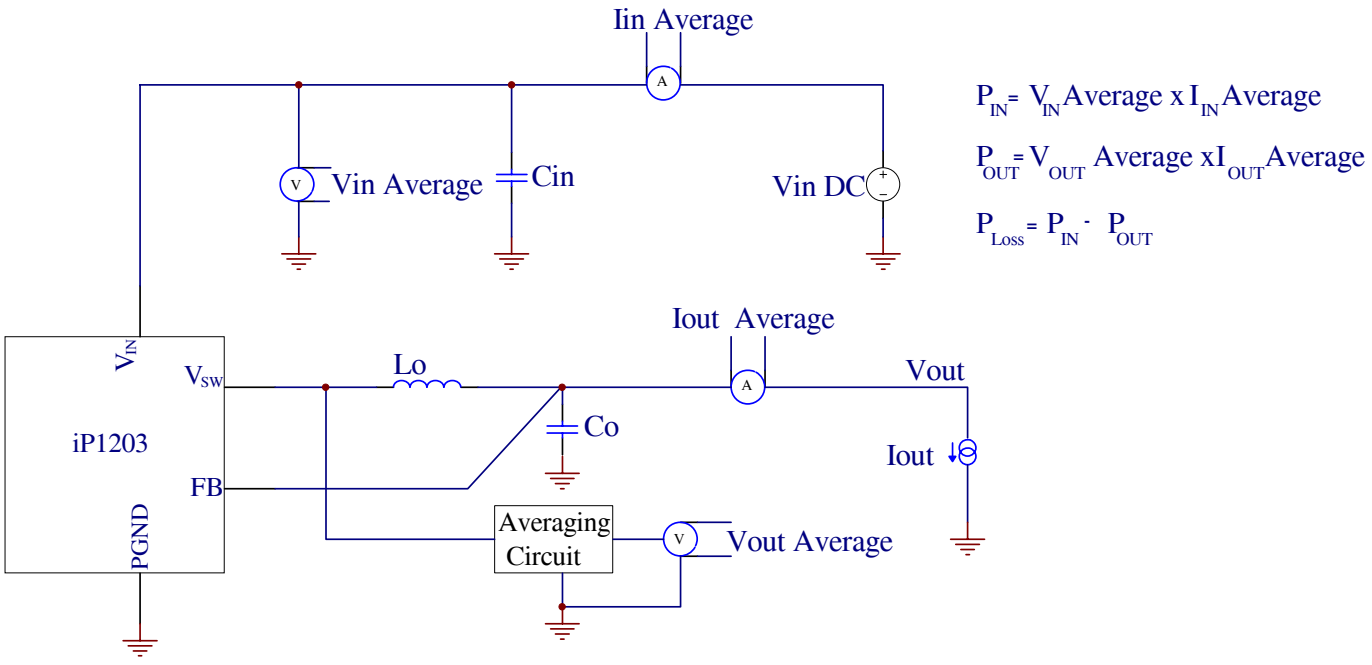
Iin Average

A

V

Vin Average

Cin

Vin DC

+
−

$P_{IN}$= $V_{IN}$Average x $I_{IN}$Average

$P_{OUT}$= $V_{OUT}$ Average x$I_{OUT}$Average

$P_{Loss}$= $P_{IN}$ - $P_{OUT}$

$V_{IN}$

$V_{SW}$

iP1203

FB

PGND

Lo

Co

Iout Average

A

Vout

Iout

Averaging Circuit

V

Vout Average